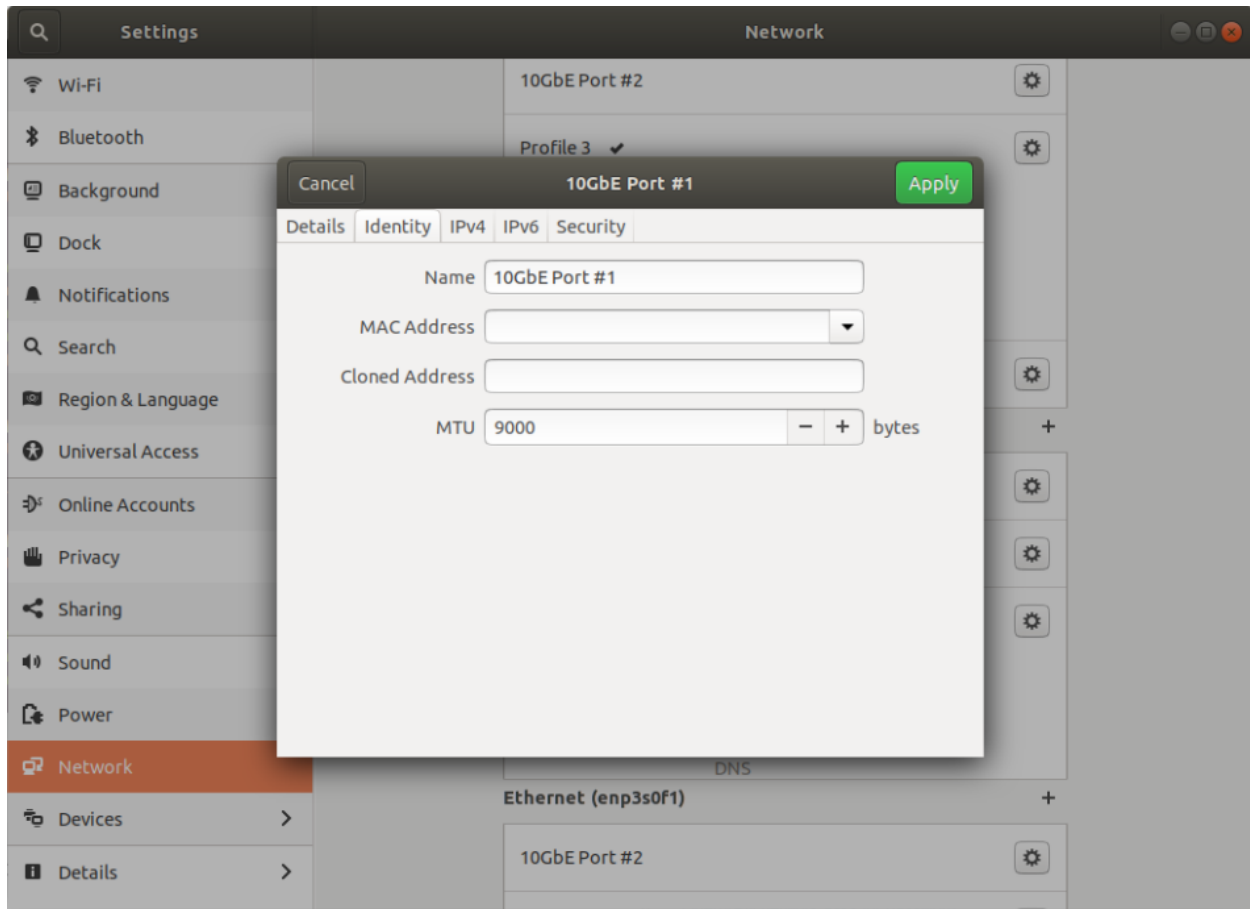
Settings

Network

Wi-Fi

Bluetooth

Background

Dock

Notifications

Search

Region & Language

Universal Access

Online Accounts

Privacy

Sharing

Sound

Power

Network

Devices >

Details >

10GbE Port #2

Profile 3 ✔

Cancel

10GbE Port #1

Apply

Details | Identity | IPv4 | IPv6 | Security

Name 10GbE Port #1

MAC Address

Cloned Address

MTU 9000 − + bytes

+

DNS

Ethernet (enp3s0f1) +

10GbE Port #2